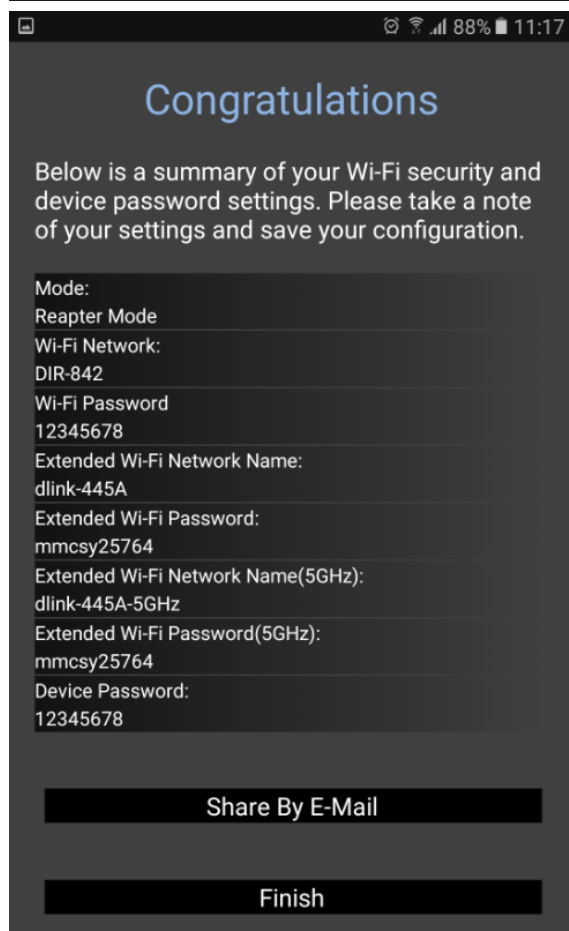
88% 11:17

Congratulations

Below is a summary of your Wi-Fi security and device password settings. Please take a note of your settings and save your configuration.

Mode:
Reapter Mode
Wi-Fi Network:
DIR-842
Wi-Fi Password
12345678
Extended Wi-Fi Network Name:
dlink-445A
Extended Wi-Fi Password:
mmcsy25764
Extended Wi-Fi Network Name(5GHz):
dlink-445A-5GHz
Extended Wi-Fi Password(5GHz):
mmcsy25764
Device Password:
12345678

Share By E-Mail

Finish